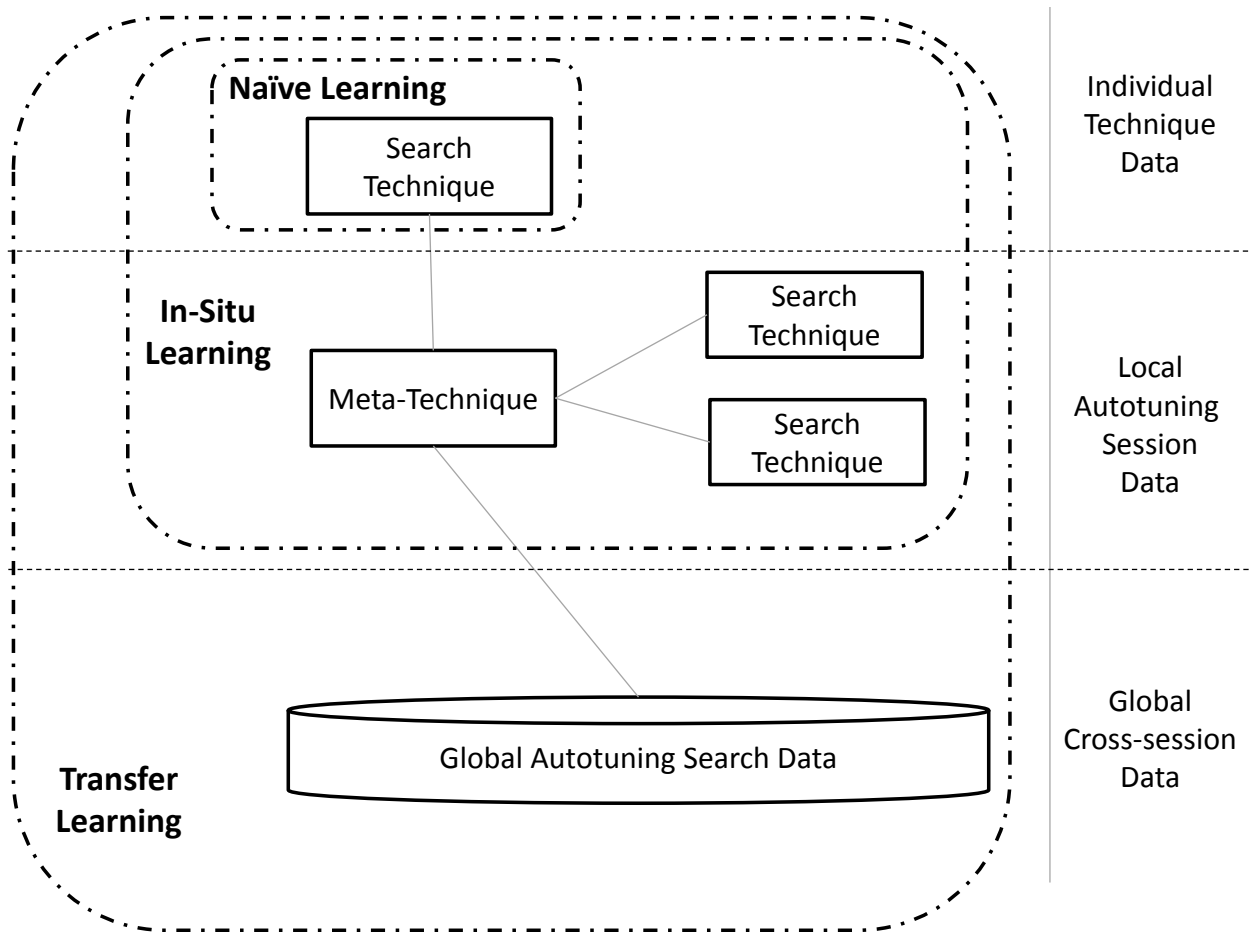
Naïve Learning

Search Technique

Individual Technique Data

In-Situ Learning

Meta-Technique

Search Technique

Search Technique

Local Autotuning Session Data

Global Autotuning Search Data

Transfer Learning

Global Cross-session Data